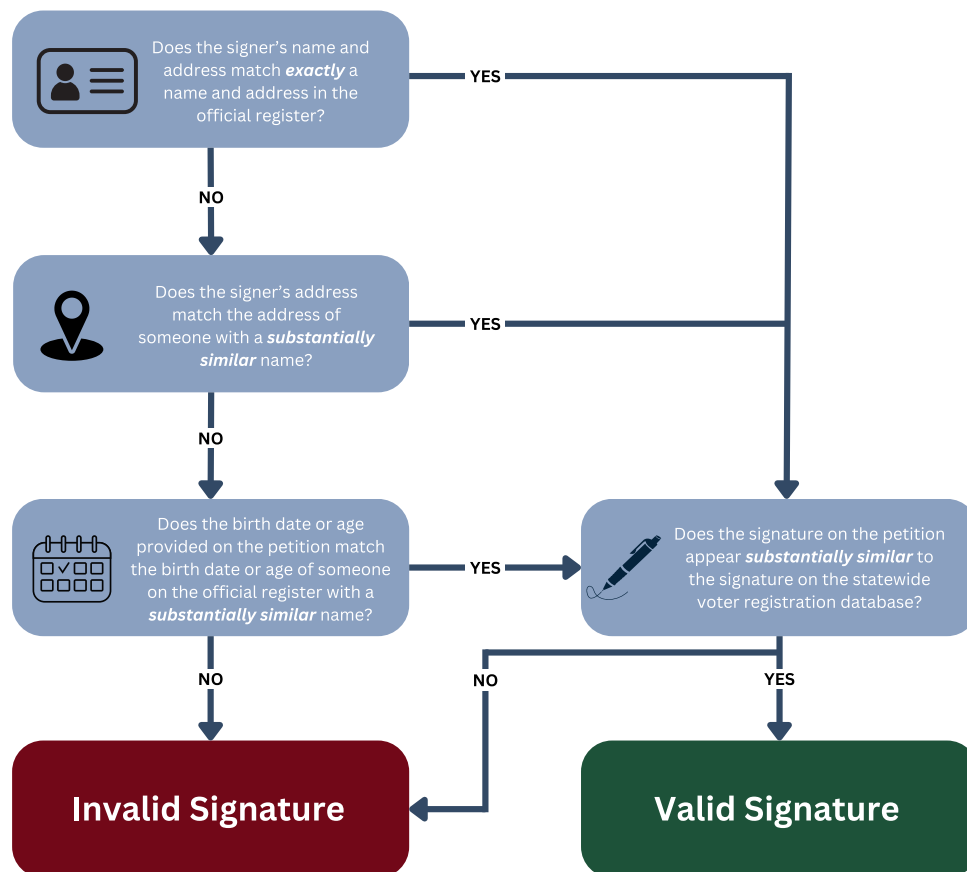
Does the signer's name and address match ***exactly*** a name and address in the official register?

YES

NO

Does the signer's address match the address of someone with a ***substantially similar*** name?

YES

NO

Does the birth date or age provided on the petition match the birth date or age of someone on the official register with a ***substantially similar*** name?

YES

Does the signature on the petition appear ***substantially similar*** to the signature on the statewide voter registration database?

NO

NO

YES

Invalid Signature

Valid Signature